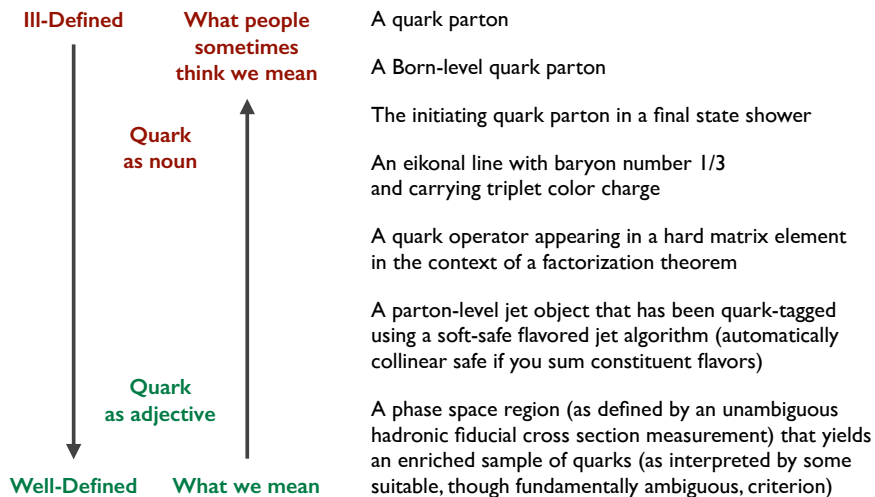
Ill-Defined

What people sometimes think we mean

Quark as noun

Quark as adjective

Well-Defined

What we mean

A quark parton

A Born-level quark parton

The initiating quark parton in a final state shower

An eikonal line with baryon number 1/3 and carrying triplet color charge

A quark operator appearing in a hard matrix element in the context of a factorization theorem

A parton-level jet object that has been quark-tagged using a soft-safe flavored jet algorithm (automatically collinear safe if you sum constituent flavors)

A phase space region (as defined by an unambiguous hadronic fiducial cross section measurement) that yields an enriched sample of quarks (as interpreted by some suitable, though fundamentally ambiguous, criterion)